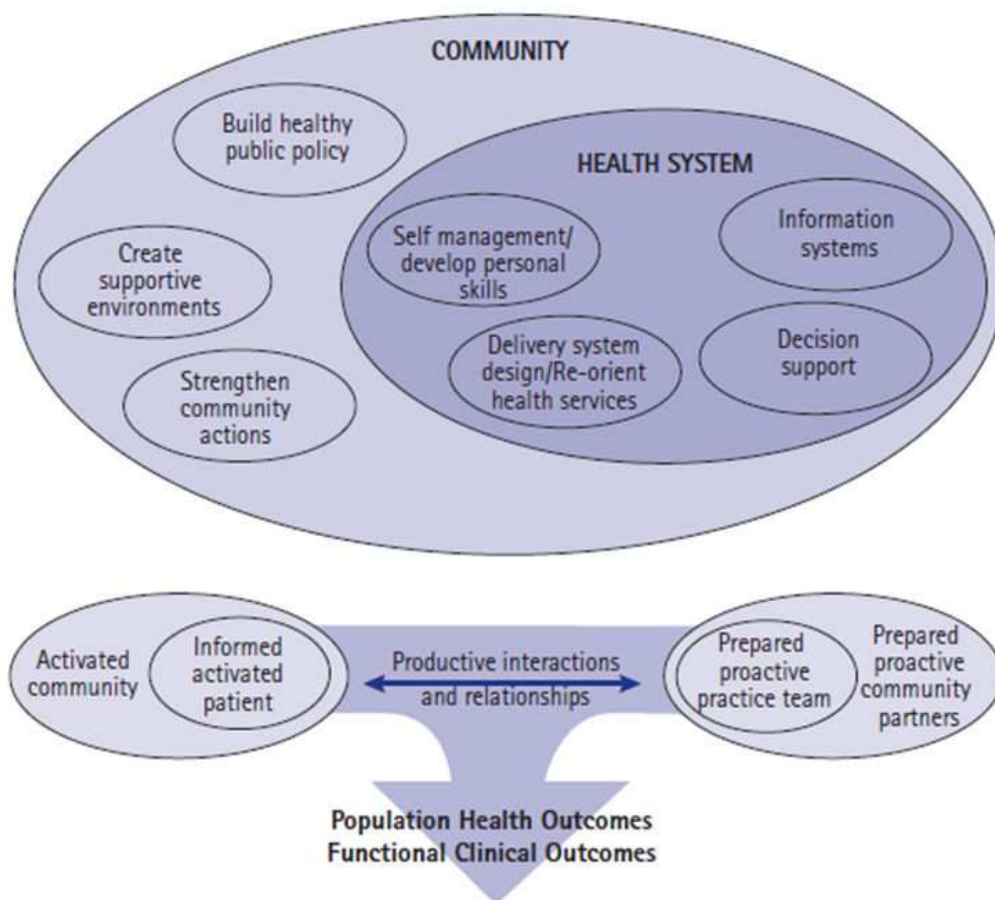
COMMUNITY

Build healthy public policy

HEALTH SYSTEM

Create supportive environments

Self management/ develop personal skills

Information systems

Delivery system design/Re-orient health services

Decision support

Strengthen community actions

Activated community

Informed activated patient

Productive interactions and relationships

Prepared proactive practice team

Prepared proactive community partners

Population Health Outcomes
Functional Clinical Outcomes